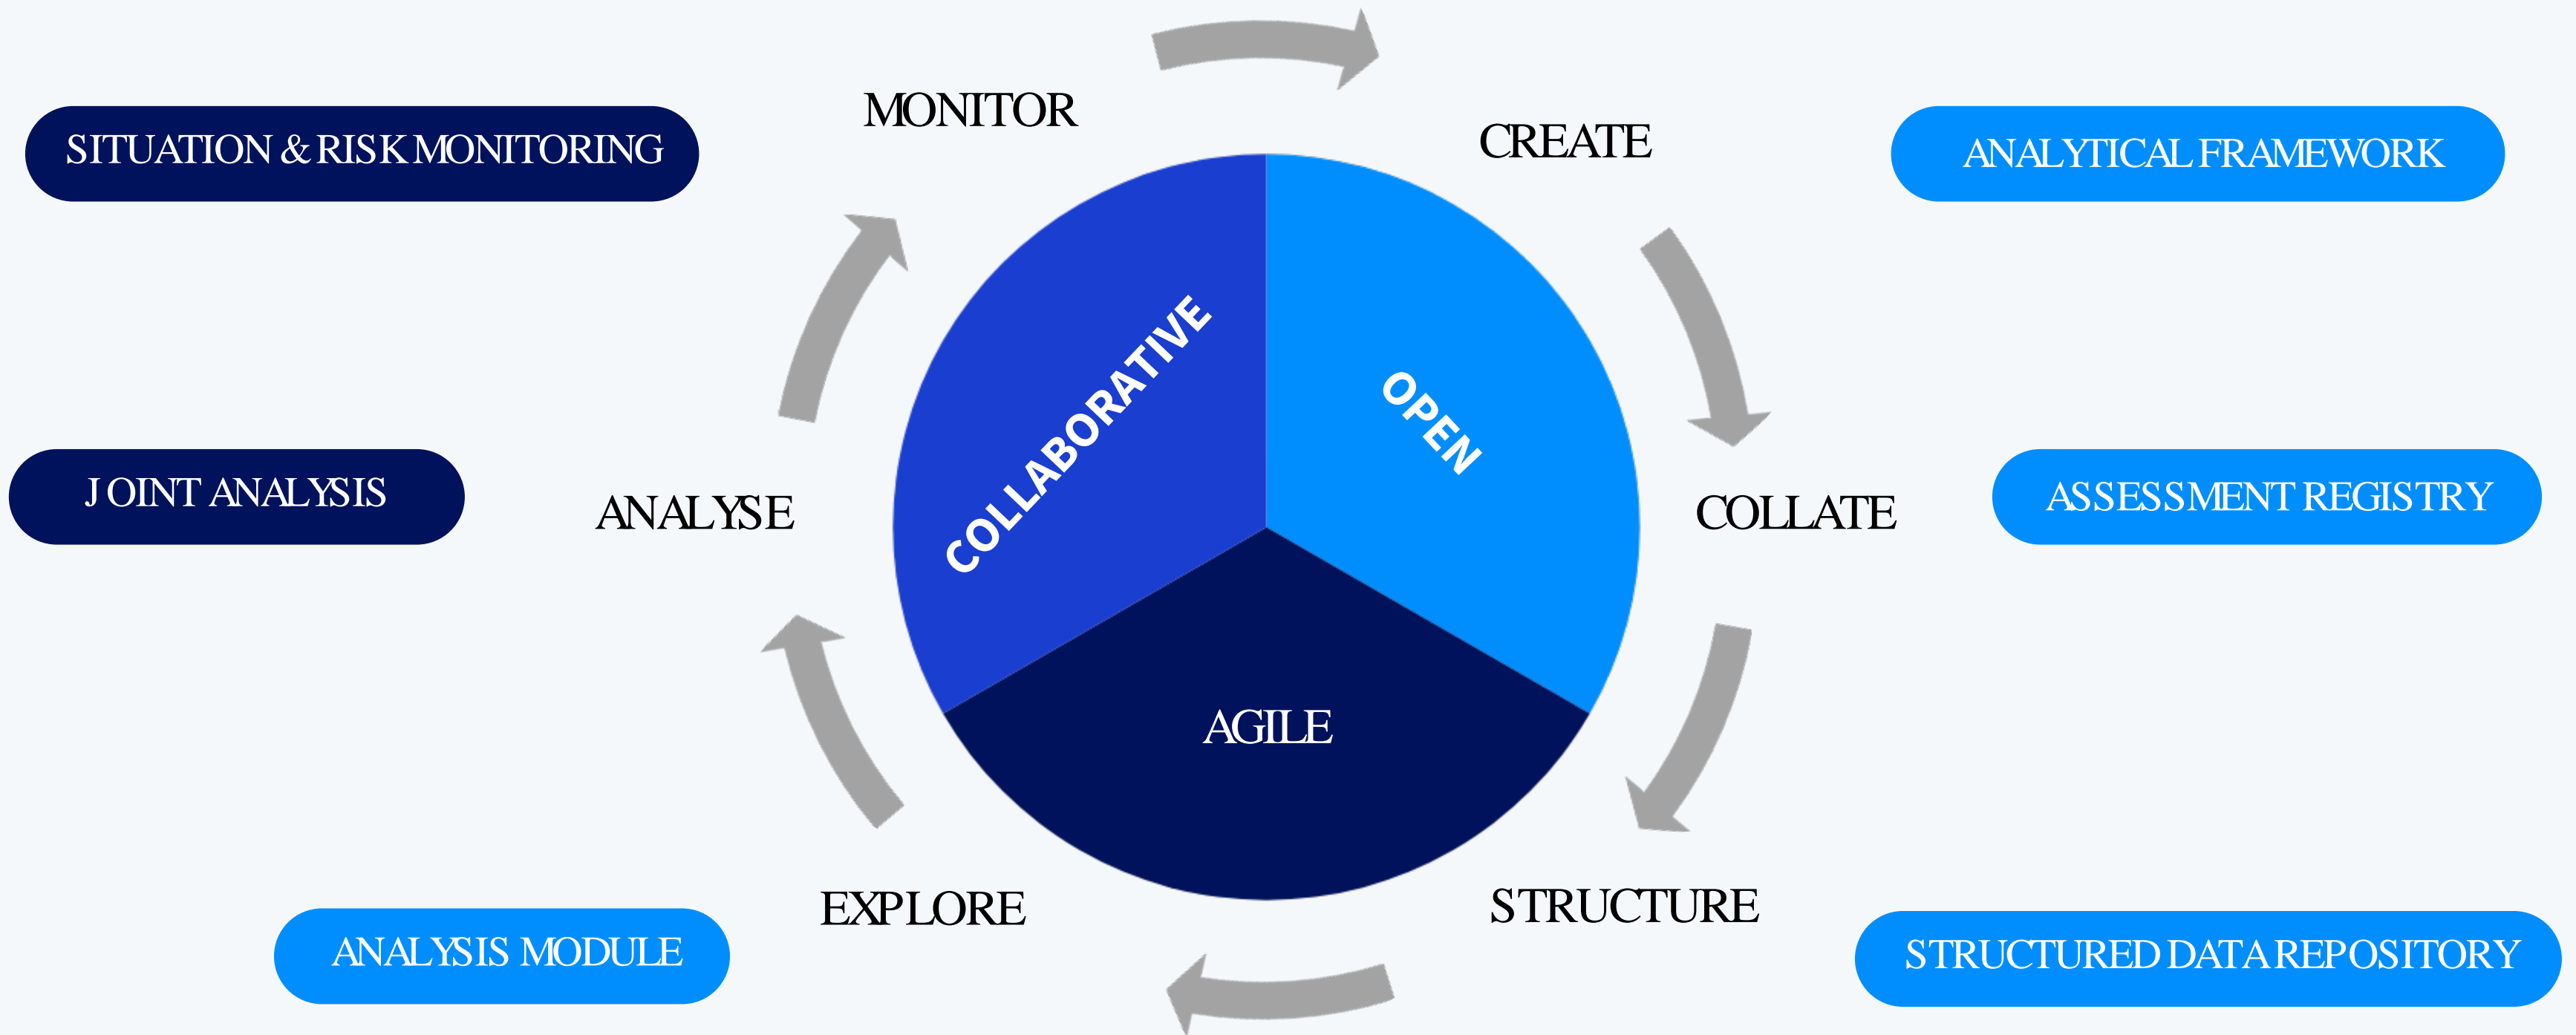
SITUATION & RISK MONITORING

MONITOR

CREATE

ANALYTICAL FRAMEWORK

COLLABORATIVE

OPEN

JOINT ANALYSIS

ANALYSE

COLLATE

ASSESSMENT REGISTRY

AGILE

EXPLORE

STRUCTURE

ANALYSIS MODULE

STRUCTURED DATA REPOSITORY